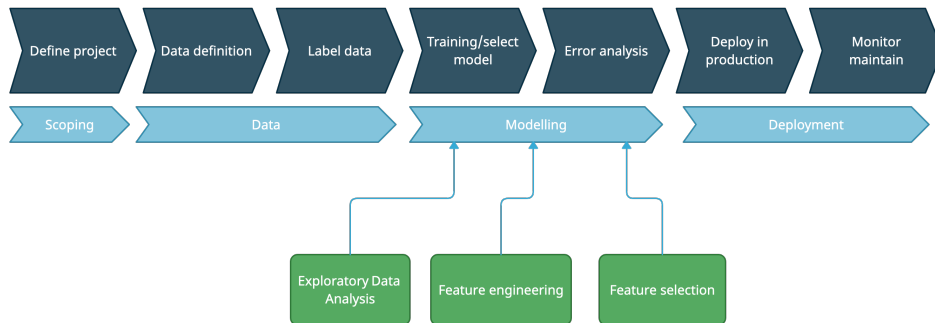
Define project

Data definition

Label data

Training/select model

Error analysis

Deploy in production

Monitor maintain

Scoping

Data

Modelling

Deployment

Exploratory Data Analysis

Feature engineering

Feature selection